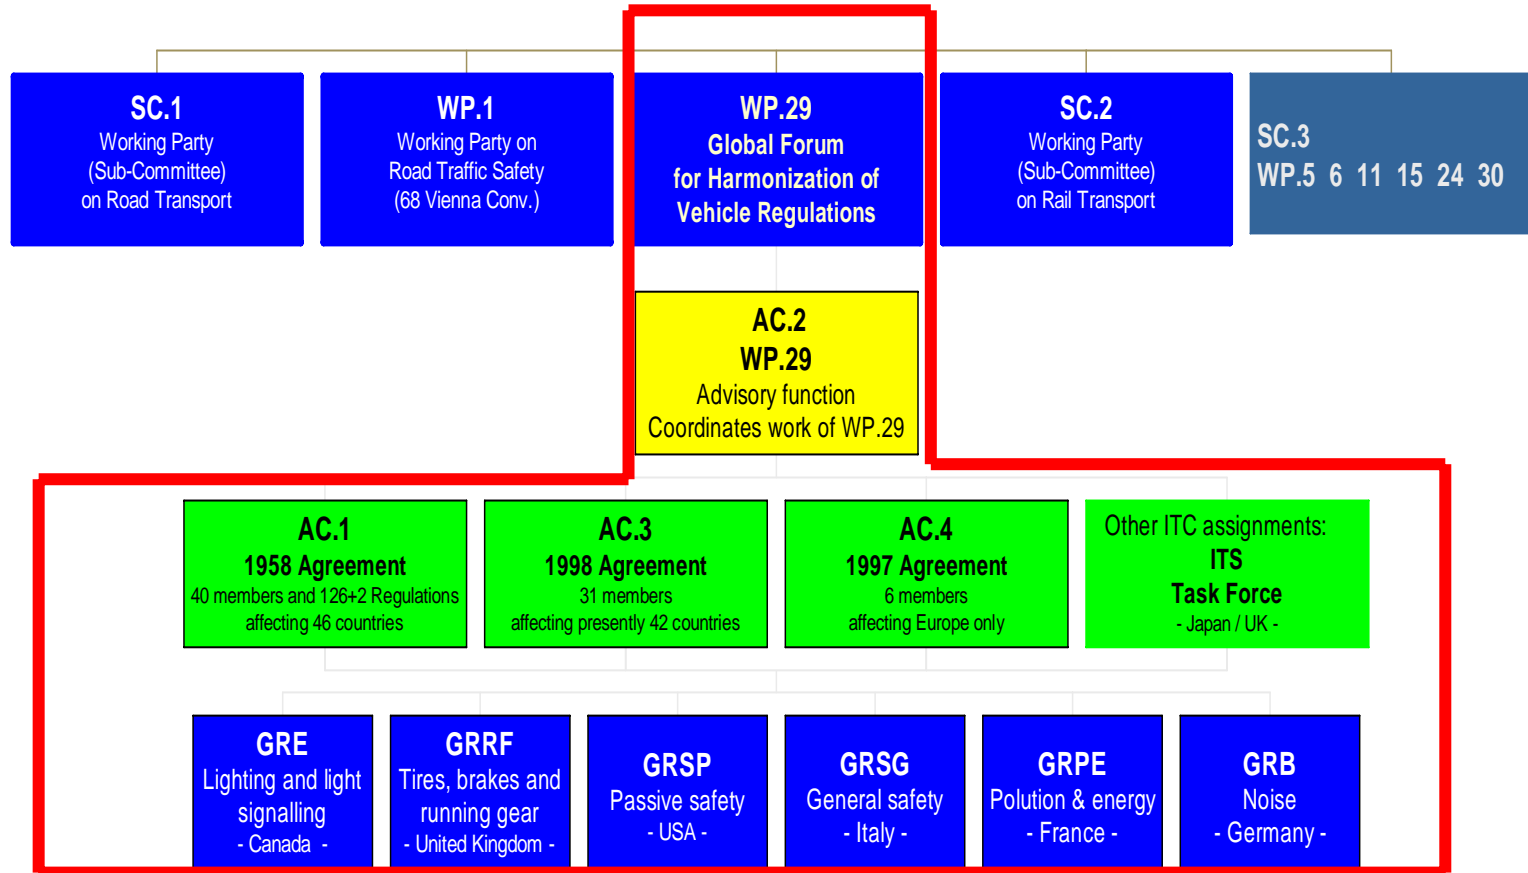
SC.1
Working Party
(Sub-Committee)
on Road Transport

WP.1
Working Party on
Road Traffic Safety
(68 Vienna Conv.)

WP.29
Global Forum
for Harmonization of
Vehicle Regulations

SC.2
Working Party
(Sub-Committee)
on Rail Transport

SC.3
WP.5 6 11 15 24 30

AC.2
WP.29
Advisory function
Coordinates work of WP.29

AC.1
1958 Agreement
40 members and 126+2 Regulations
affecting 46 countries

AC.3
1998 Agreement
31 members
affecting presently 42 countries

AC.4
1997 Agreement
6 members
affecting Europe only

Other ITC assignments:
ITS
Task Force
- Japan / UK -

GRE
Lighting and light
signalling
- Canada -

GRRF
Tires, brakes and
running gear
- United Kingdom -

GRSP
Passive safety
- USA -

GRSG
General safety
- Italy -

GRPE
Polution & energy
- France -

GRB
Noise
- Germany -